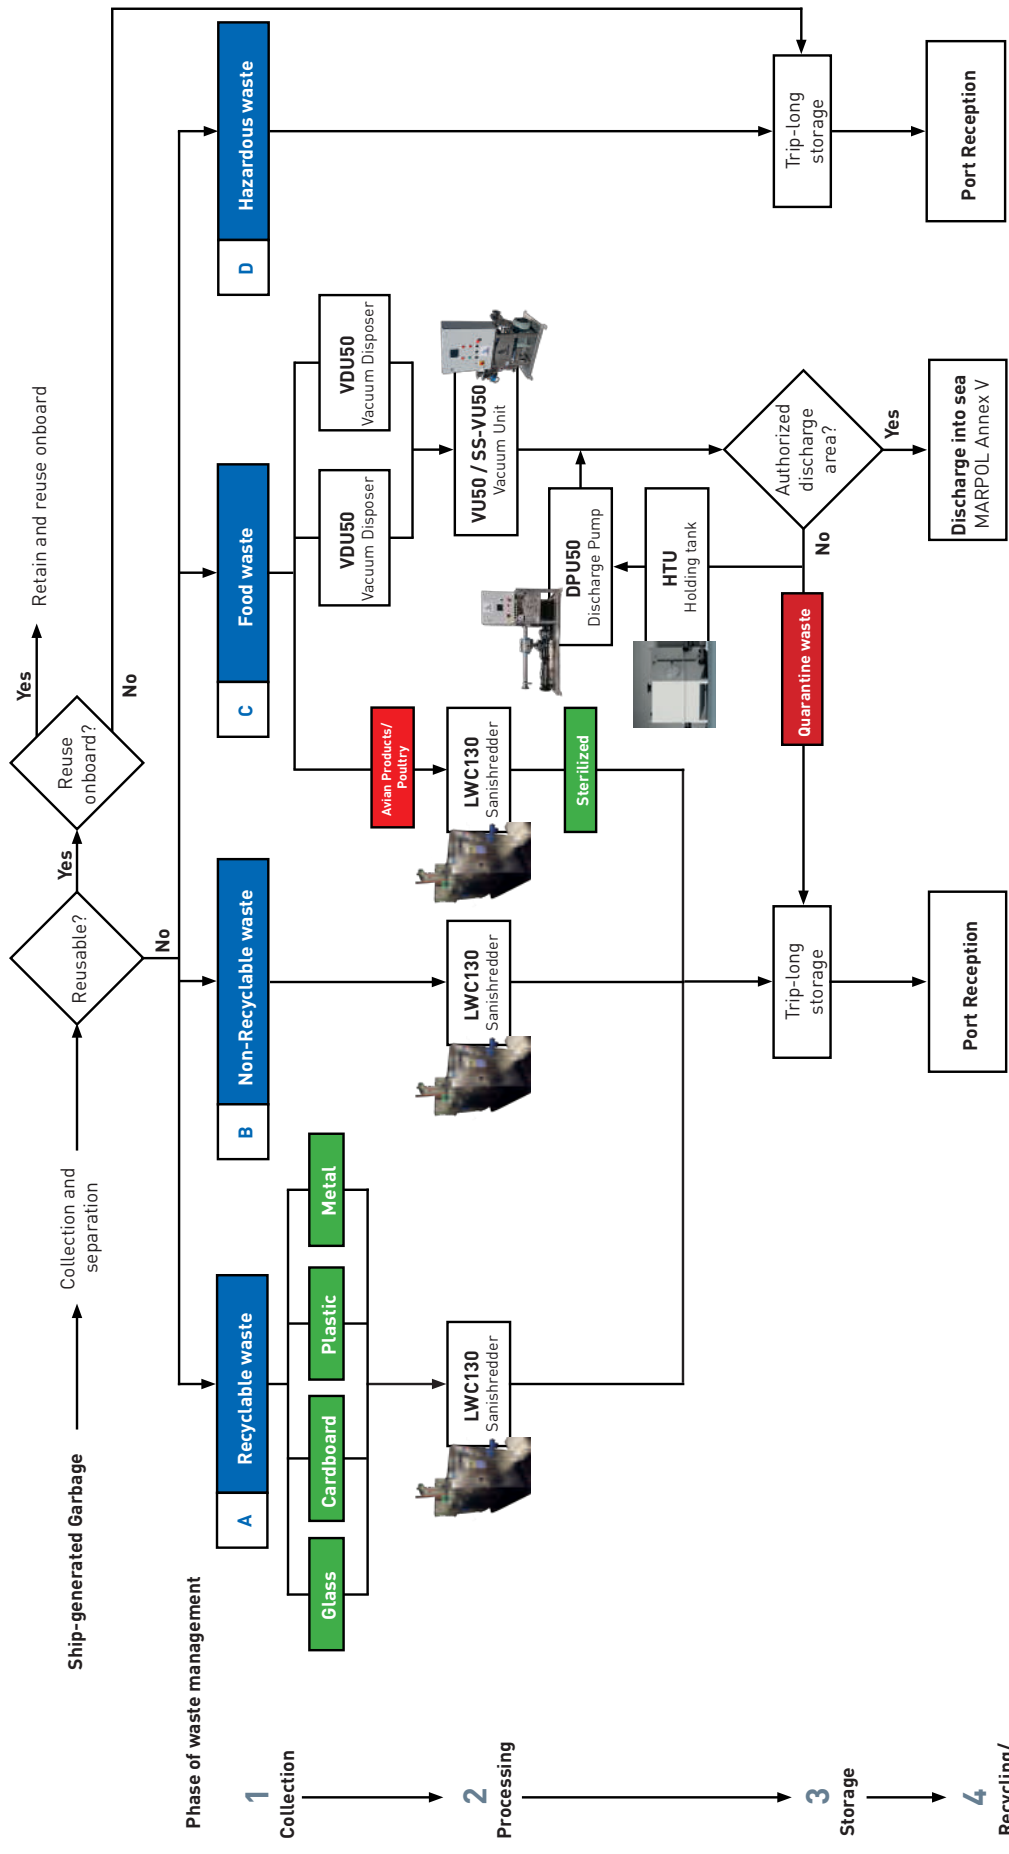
Ship-generated Garbage

Collection and separation

Reusable?

Yes

Reuse onboard?

Yes

Retain and reuse onboard

No

No

Phase of waste management

1 Collection

2 Processing

3 Storage

4 Recycling/

A Recyclable waste

Glass

Cardboard

Plastic

Metal

LWC130 Sanishredder

B Non-Recyclable waste

LWC130 Sanishredder

C Food waste

Avian Products/ Poultry

LWC130 Sanishredder

Sterilized

VDU50 Vacuum Disposer

VDU50 Vacuum Disposer

VU50 / SS-VU50 Vacuum Unit

DPU50 Discharge Pump

HTU Holding tank

Authorized discharge area?

Yes

No

Discharge into sea MARPOL Annex V

Quarantine waste

Trip-long storage

Port Reception

D Hazardous waste

Trip-long storage

Port Reception